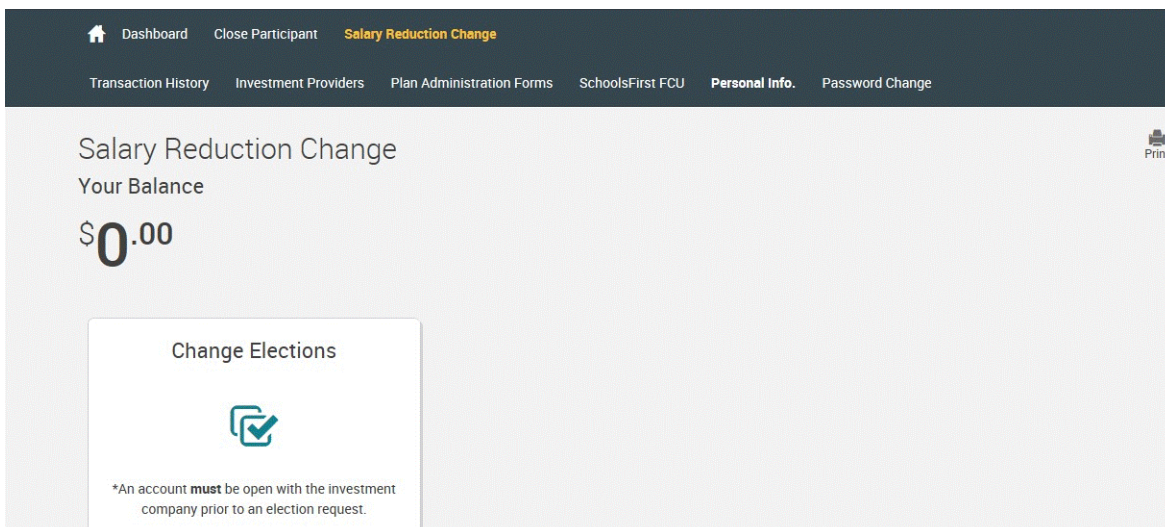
Dashboard Close Participant Salary Reduction Change

Transaction History Investment Providers Plan Administration Forms SchoolsFirst FCU Personal Info. Password Change

Salary Reduction Change

Your Balance

$0.00

Prin

Change Elections

*An account **must** be open with the investment company prior to an election request.